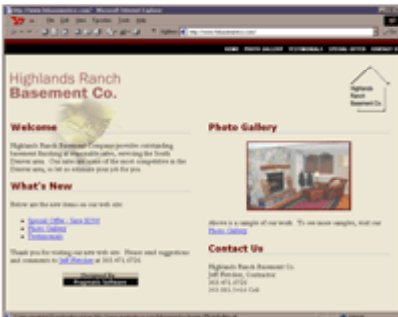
http://www.hrbasements.com/ - Microsoft Internet Explorer

File Edit View Favorites Tools Help

Address http://www.hrbasements.com/

HOME PHOTO GALLERY TESTIMONIALS SPECIAL OFFER CONTACT US

Highlands Ranch Basement Co.

Highlands Ranch Basement Co.

Welcome

Highlands Ranch Basement Company provides outstanding basement finishing at reasonable rates, servicing the South Denver area. Our rates are some of the most competitive in the Denver area, so let us estimate your job for you.

What's New

Below are the new items on our web site:

Special Offer - Save $250
Photo Gallery
Testimonials

Thank you for visiting our new web site. Please send suggestions and comments to Jeff Fletcher at 303 471 0724.

Designed by
Pragmatic Software

Photo Gallery

Above is a sample of our work. To see more samples, visit our Photo Gallery

Contact Us

Highlands Ranch Basement Co.
Jeff Fletcher, Contractor
303 471 0724
303 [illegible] Cell